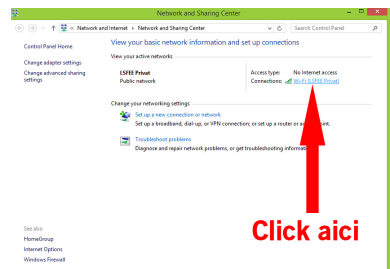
Network and Sharing Center

« Network and Internet › Network and Sharing Center

Search Control Panel

Control Panel Home

Change adapter settings

Change advanced sharing settings

View your basic network information and set up connections

View your active networks

LSFEE Privat
Public network

Access type: No Internet access
Connections: Wi-Fi (LSFEE Privat)

Change your networking settings

Set up a new connection or network
Set up a broadband, dial-up, or VPN connection; or set up a router or access point.

Troubleshoot problems
Diagnose and repair network problems, or get troubleshooting information.

See also
HomeGroup
Internet Options
Windows Firewall

Click aici